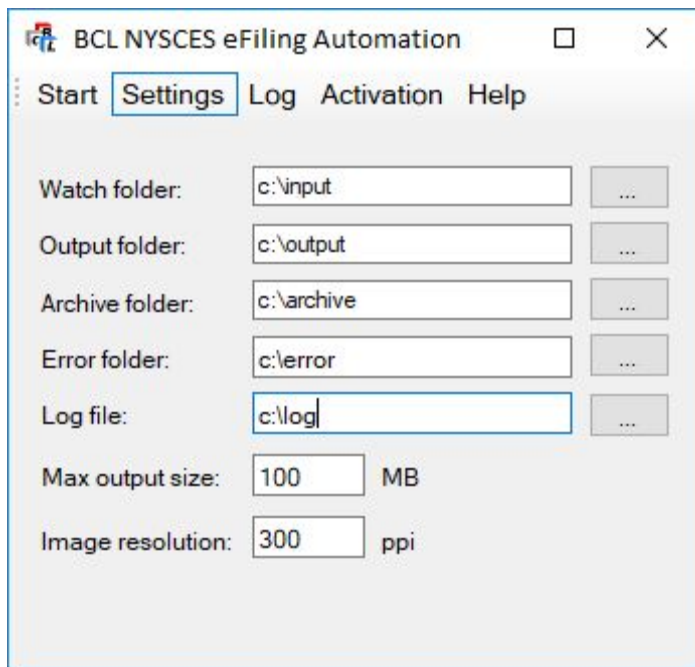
BCL NYSCES eFiling Automation

Start Settings Log Activation Help

Watch folder: c:\input ...

Output folder: c:\output ...

Archive folder: c:\archive ...

Error folder: c:\error ...

Log file: c:\log ...

Max output size: 100 MB

Image resolution: 300 ppi